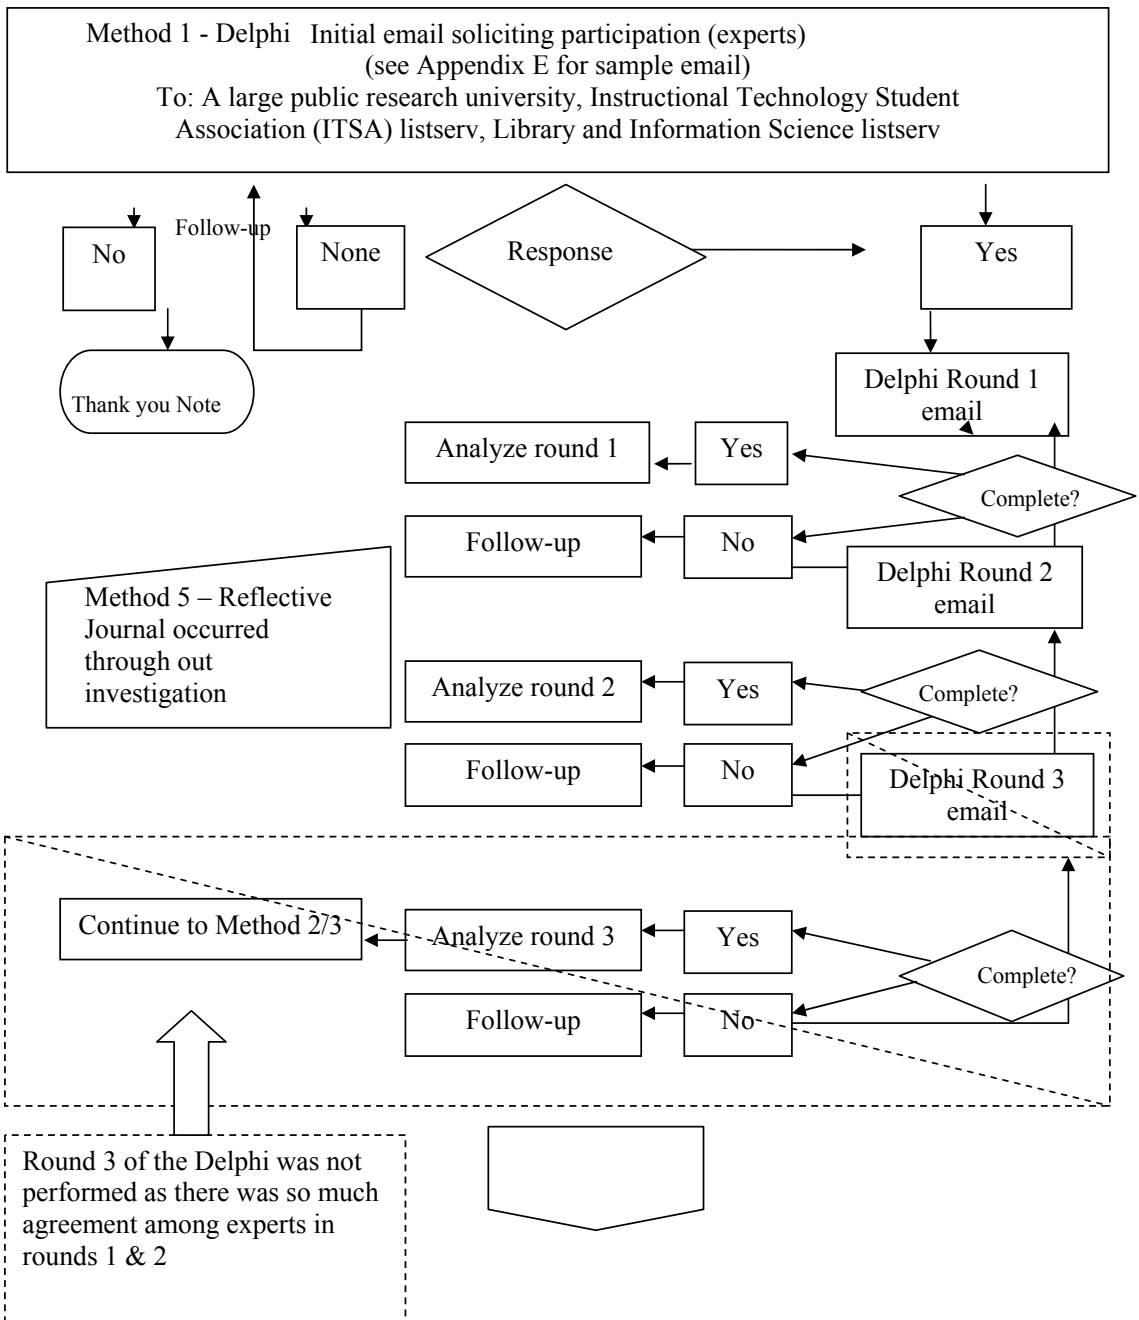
Method 1 - Delphi Initial email soliciting participation (experts)
(see Appendix E for sample email)
To: A large public research university, Instructional Technology Student Association (ITSA) listserv, Library and Information Science listserv

Follow-up

No

None

Response

Yes

Thank you Note

Delphi Round 1 email

Analyze round 1

Yes

Complete?

Follow-up

No

Delphi Round 2 email

Method 5 – Reflective Journal occurred through out investigation

Analyze round 2

Yes

Complete?

Follow-up

No

Delphi Round 3 email

Continue to Method 2/3

Analyze round 3

Yes

Complete?

Follow-up

No

Round 3 of the Delphi was not performed as there was so much agreement among experts in rounds 1 & 2